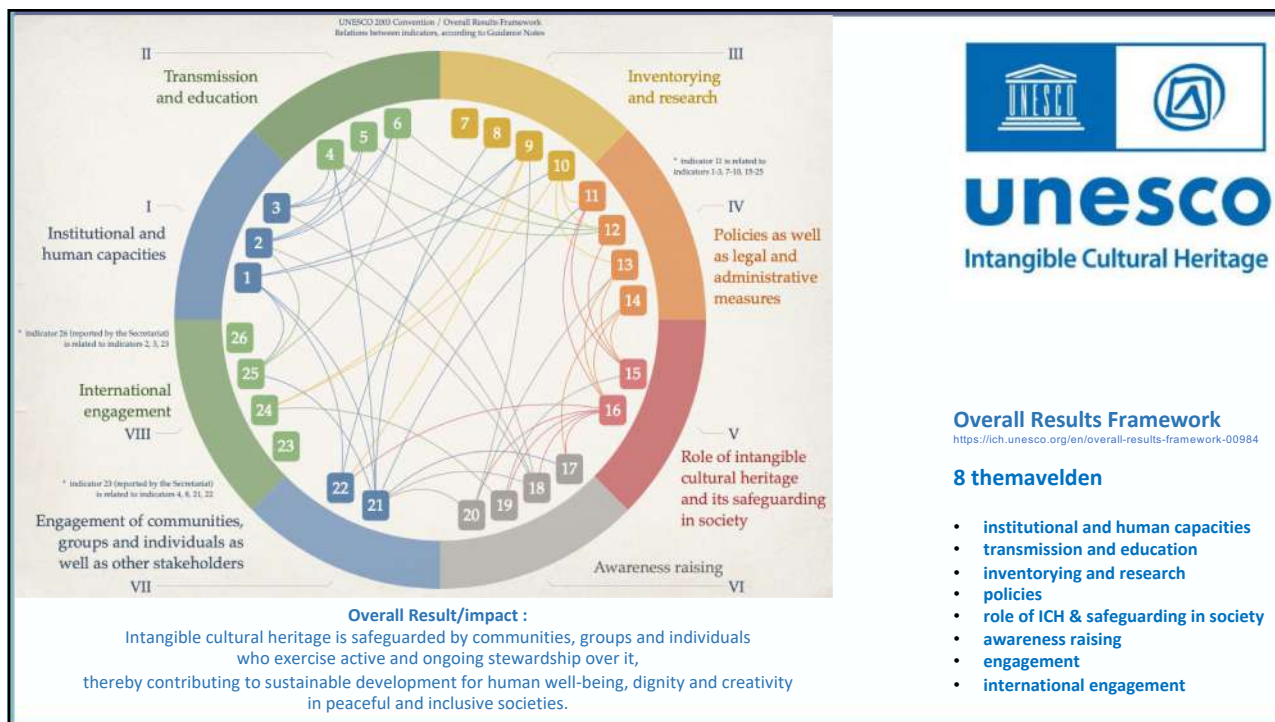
UNESCO 2003 Convention / Overall Results Framework
Relations between indicators, according to Guidance Notes

II
Transmission and education

III
Inventorying and research

* indicator 11 is related to indicators 1-3, 7-10, 15-25

IV
Policies as well as legal and administrative measures

I
Institutional and human capacities

* indicator 26 (reported by the Secretariat) is related to indicators 2, 3, 25

International engagement
VIII

V
Role of intangible cultural heritage and its safeguarding in society

* indicator 23 (reported by the Secretariat) is related to indicators 4, 6, 21, 22

Engagement of communities, groups and individuals as well as other stakeholders
VII

Awareness raising
VI

1 2 3 4 5 6 7 8 9 10 11 12 13 14 15 16 17 18 19 20 21 22 23 24 25 26

Overall Result/impact :
Intangible cultural heritage is safeguarded by communities, groups and individuals who exercise active and ongoing stewardship over it, thereby contributing to sustainable development for human well-being, dignity and creativity in peaceful and inclusive societies.

UNESCO

unesco
Intangible Cultural Heritage

Overall Results Framework
https://ich.unesco.org/en/overall-results-framework-00984

8 themavelden

• institutional and human capacities
• transmission and education
• inventorying and research
• policies
• role of ICH & safeguarding in society
• awareness raising
• engagement
• international engagement